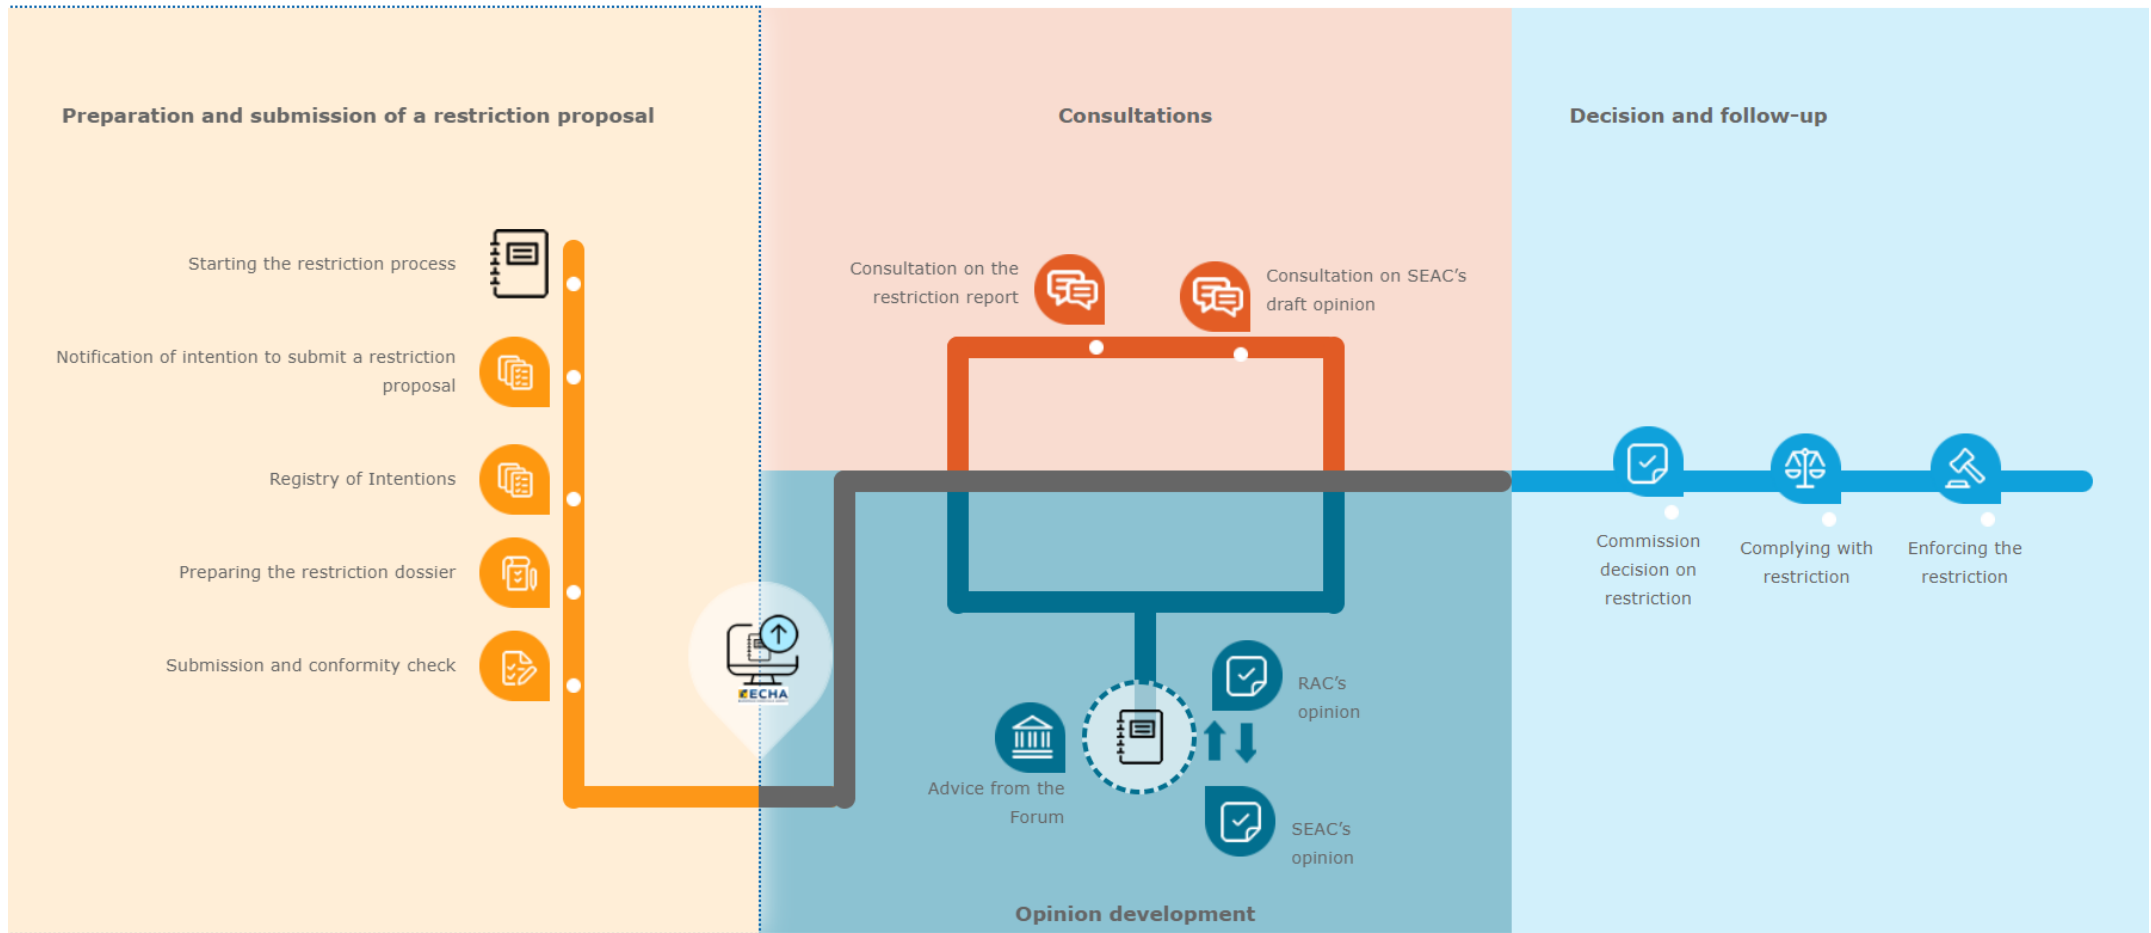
Preparation and submission of a restriction proposal

Starting the restriction process

Notification of intention to submit a restriction proposal

Registry of Intentions

Preparing the restriction dossier

Submission and conformity check

ECHA

Consultations

Consultation on the restriction report

Consultation on SEAC's draft opinion

Advice from the Forum

RAC's opinion

SEAC's opinion

Opinion development

Decision and follow-up

Commission decision on restriction

Complying with restriction

Enforcing the restriction